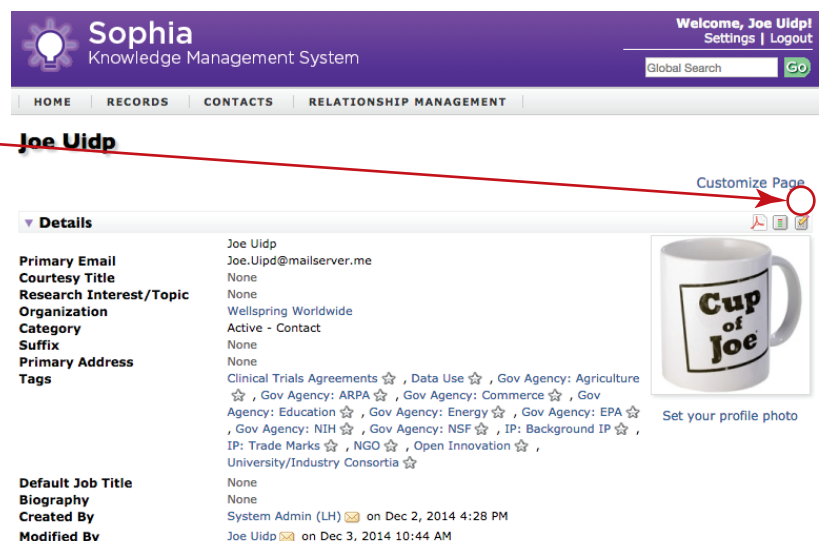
Sophia
Knowledge Management System

Welcome, Joe Uidp!
Settings | Logout

Global Search Go

HOME RECORDS CONTACTS RELATIONSHIP MANAGEMENT

Joe Uidp

Customize Page

Details

Joe Uidp

| | |
|---|---|
| Primary Email | Joe.Uipd@mailserver.me |
| Courtesy Title | None |
| Research Interest/Topic | None |
| Organization | Wellspring Worldwide |
| Category | Active - Contact |
| Suffix | None |
| Primary Address | None |
| Tags | Clinical Trials Agreements, Data Use, Gov Agency: Agriculture, Gov Agency: ARPA, Gov Agency: Commerce, Gov Agency: Education, Gov Agency: Energy, Gov Agency: EPA, Gov Agency: NIH, Gov Agency: NSF, IP: Background IP, IP: Trade Marks, NGO, Open Innovation, University/Industry Consortia |
| Default Job Title | None |
| Biography | None |
| Created By | System Admin (LH) on Dec 2, 2014 4:28 PM |
| Modified By | Joe Uidp on Dec 3, 2014 10:44 AM |

Cup of Joe

Set your profile photo